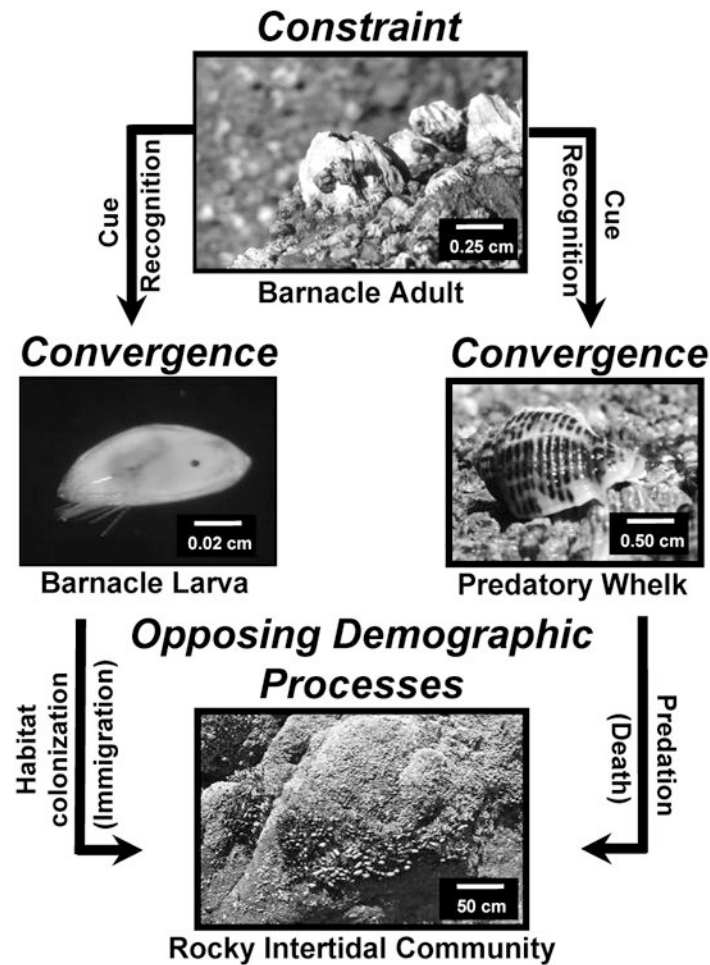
Constraint

Cue Recognition

0.25 cm

Barnacle Adult

Cue Recognition

Convergence

0.02 cm

Barnacle Larva

Convergence

0.50 cm

Predatory Whelk

Opposing Demographic Processes

Habitat colonization (Immigration)

50 cm

Predation (Death)

Rocky Intertidal Community